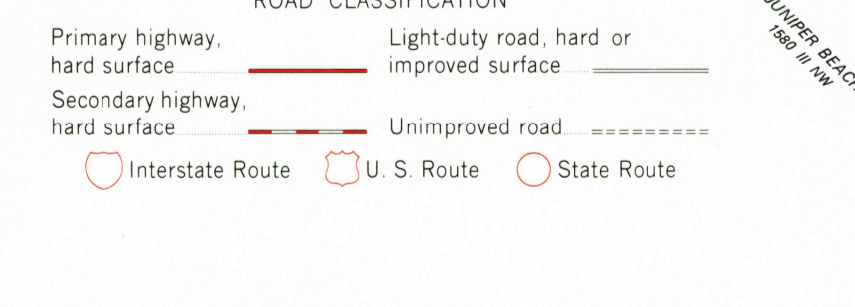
ROAD CLASSIFICATION

Primary highway, hard surface

Light-duty road, hard or improved surface

Secondary highway, hard surface

Unimproved road

Interstate Route

U. S. Route

State Route

JUNIPER BEAC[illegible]
1580 III NW